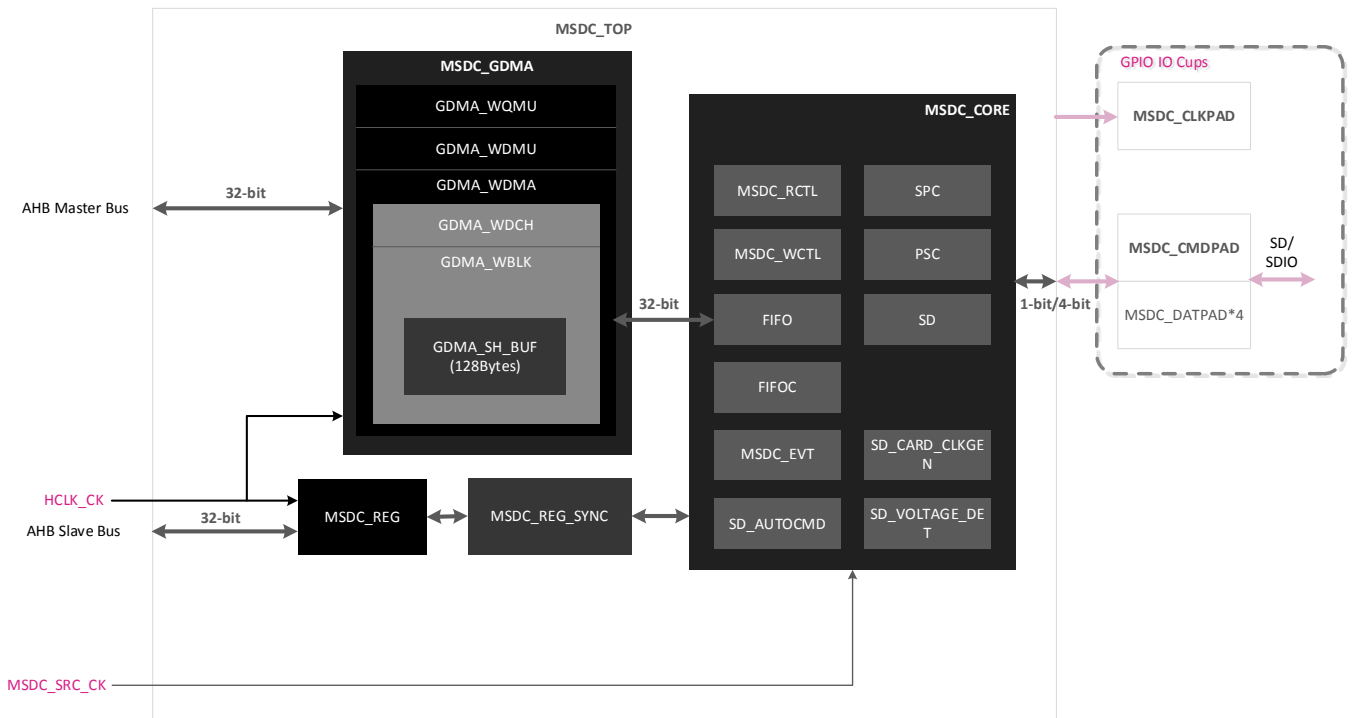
MSDC_TOP

MSDC_GDMA

GDMA_WQMU

GDMA_WDMU

GDMA_WDMA

GDMA_WDCH

GDMA_WBLK

GDMA_SH_BUF
(128Bytes)

MSDC_CORE

MSDC_RCTL

SPC

MSDC_WCTL

PSC

FIFO

SD

FIFOC

MSDC_EVT

SD_CARD_CLKGE
N

SD_AUTOCMD

SD_VOLTAGE_DE
T

GPIO IO Cups

MSDC_CLKPAD

MSDC_CMDPAD

MSDC_DATPAD*4

SD/
SDIO

1-bit/4-bit

32-bit

AHB Master Bus

32-bit

32-bit

HCLK_CK

AHB Slave Bus

MSDC_REG

MSDC_REG_SYNC

MSDC_SRC_CK